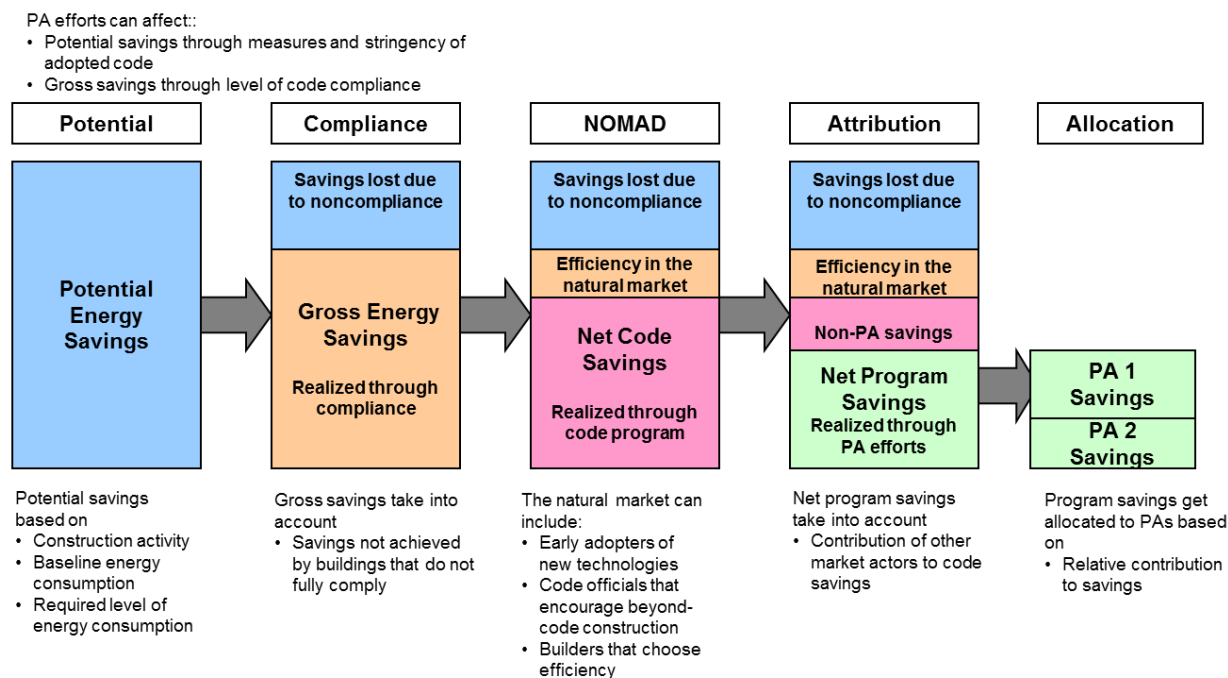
PA efforts can affect::
• Potential savings through measures and stringency of adopted code
• Gross savings through level of code compliance

Potential

Potential Energy Savings

Potential savings based on
• Construction activity
• Baseline energy consumption
• Required level of energy consumption

Compliance

Savings lost due to noncompliance

Gross Energy Savings

Realized through compliance

Gross savings take into account
• Savings not achieved by buildings that do not fully comply

NOMAD

Savings lost due to noncompliance

Efficiency in the natural market

Net Code Savings

Realized through code program

The natural market can include:
• Early adopters of new technologies
• Code officials that encourage beyond-code construction
• Builders that choose efficiency

Attribution

Savings lost due to noncompliance

Efficiency in the natural market

Non-PA savings

Net Program Savings
Realized through PA efforts

Net program savings take into account
• Contribution of other market actors to code savings

Allocation

PA 1 Savings

PA 2 Savings

Program savings get allocated to PAs based on
• Relative contribution to savings